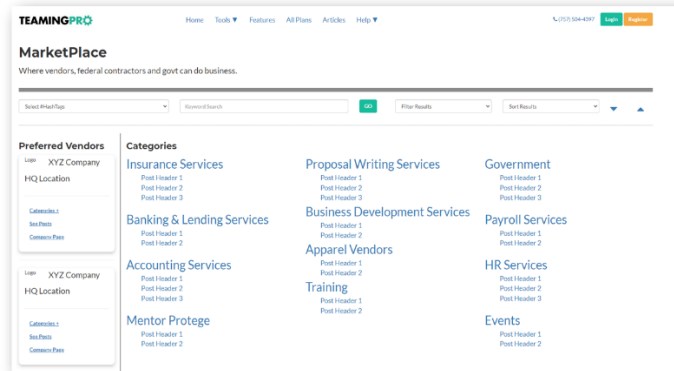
TEAMINGPRO

Home Tools ▼ Features All Plans Articles Help ▼

(757) 304-4097 Login Register

MarketPlace

Where vendors, federal contractors and govt can do business.

Select #HashTags

Keyword Search

GO

Filter Results

Sort Results

Preferred Vendors

Logo XYZ Company

HQ Location

Categories +

See Posts

Company Page

Logo XYZ Company

HQ Location

Categories +

See Posts

Company Page

Categories

Insurance Services
Post Header 1
Post Header 2
Post Header 3

Banking & Lending Services
Post Header 1
Post Header 2

Accounting Services
Post Header 1
Post Header 2
Post Header 3

Mentor Protege
Post Header 1
Post Header 2

Proposal Writing Services
Post Header 1
Post Header 2
Post Header 3

Business Development Services
Post Header 1
Post Header 2

Apparel Vendors
Post Header 1
Post Header 2

Training
Post Header 1
Post Header 2

Government
Post Header 1
Post Header 2
Post Header 3

Payroll Services
Post Header 1
Post Header 2

HR Services
Post Header 1
Post Header 2
Post Header 3

Events
Post Header 1
Post Header 2